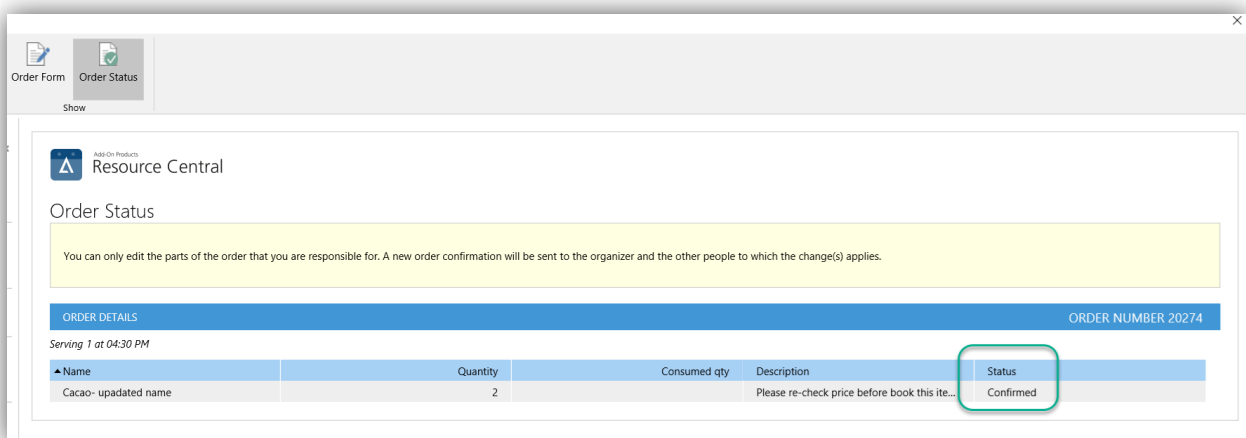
Order Form Order Status

Show

Add-On Products
Resource Central

Order Status

You can only edit the parts of the order that you are responsible for. A new order confirmation will be sent to the organizer and the other people to which the change(s) applies.

ORDER DETAILS ORDER NUMBER 20274

Serving 1 at 04:30 PM

| ▲Name | Quantity | Consumed qty | Description | Status |
|---|---|---|---|---|
| Cacao- upadated name | 2 | | Please re-check price before book this ite... | Confirmed |